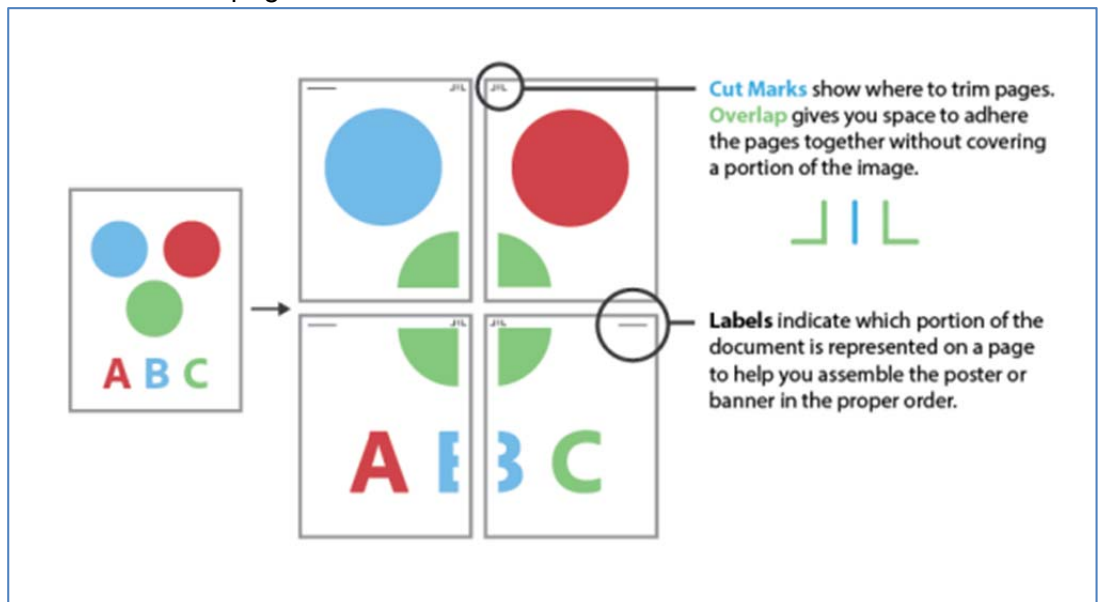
A B C

A E

B C

Cut Marks show where to trim pages. Overlap gives you space to adhere the pages together without covering a portion of the image.

Labels indicate which portion of the document is represented on a page to help you assemble the poster or banner in the proper order.